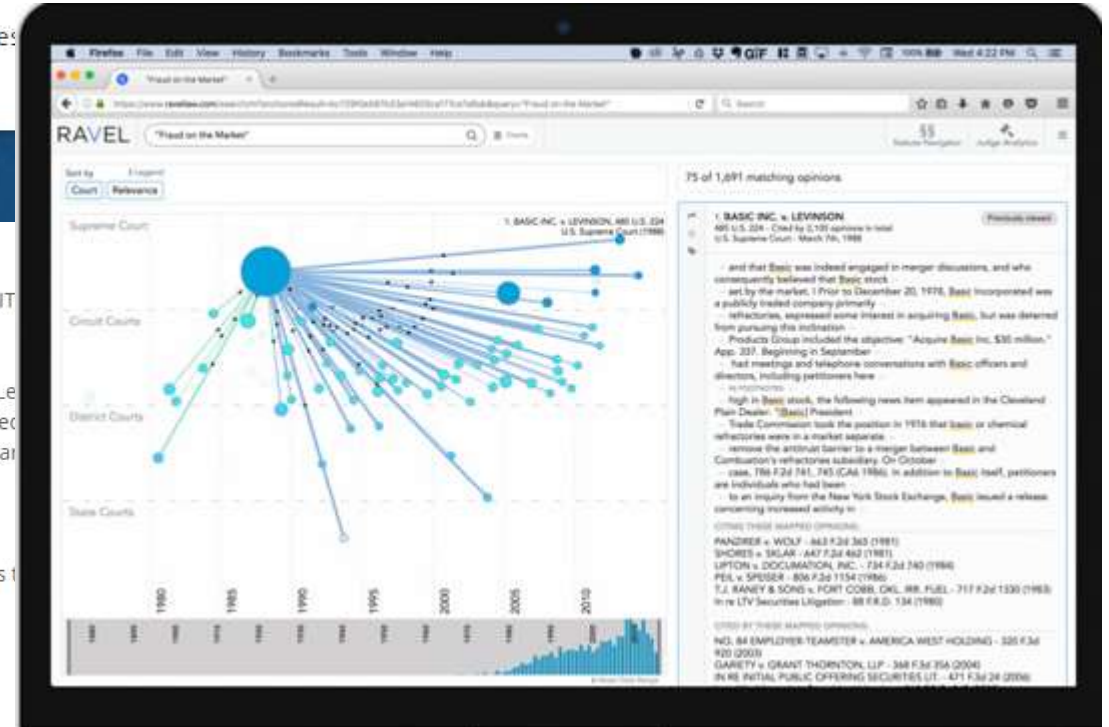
es

IT

Le
ec
ar

s t

Firefox File Edit View History Bookmarks Tools Window Help

Wed 4:22 PM

"Fraud on the Market"

RAVEL "Fraud on the Market"

Statute Navigator Judge Analytics

Sort by
Court Relevance

75 of 1,691 matching opinions

1. BASIC INC. v. LEVINSON, 485 U.S. 224
U.S. Supreme Court (1988)

Supreme Court

Circuit Courts

District Courts

State Courts

1980 1985 1990 1995 2000 2005 2010

1. BASIC INC. v. LEVINSON
485 U.S. 224 · Cited by 2,100 opinions in total
U.S. Supreme Court · March 7th, 1988

Previously viewed

... and that Basic was indeed engaged in merger discussions, and who consequently believed that Basic stock
... set by the market. I Prior to December 20, 1978, Basic Incorporated was a publicly traded company primarily
... refractories, expressed some interest in acquiring Basic, but was deterred from pursuing this inclination
... Products Group included the objective: "Acquire Basic Inc. $35 million." App. 337. Beginning in September
... had meetings and telephone conversations with Basic officers and directors, including petitioners here
... high in Basic stock, the following news item appeared in the Cleveland Plain Dealer: "[Basic] President
... Trade Commission took the position in 1976 that basic or chemical refractories were in a market separate
... remove the antitrust barrier to a merger between Basic and Combustion's refractories subsidiary. On October
... case, 786 F.2d 741, 745 (CA6 1986). In addition to Basic itself, petitioners are individuals who had been
... to an inquiry from the New York Stock Exchange, Basic issued a release concerning increased activity in

CITING THESE MAPPED OPINIONS
PANZIRER v. WOLF - 663 F.2d 365 (1981)
SHORES v. SKLAR - 647 F.2d 462 (1981)
LIPTON v. DOCUMATION, INC. - 734 F.2d 740 (1984)
PEIL v. SPEISER - 806 F.2d 1154 (1986)
T.J. RANEY & SONS v. FORT COBB, OKL. IRR. FUEL - 717 F.2d 1330 (1983)
In re LTV Securities Litigation - 88 F.R.D. 134 (1980)

CITED BY THESE MAPPED OPINIONS
NO. 84 EMPLOYER-TEAMSTER v. AMERICA WEST HOLDING - 320 F.3d 920 (2003)
GARIETY v. GRANT THORNTON, LLP - 368 F.3d 356 (2004)
IN RE INITIAL PUBLIC OFFERING SECURITIES LIT. - 471 F.3d 24 (2006)